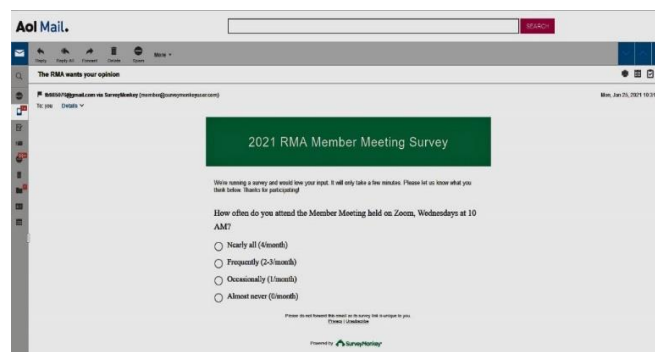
Aol Mail.

SEARCH

Reply Reply All Forward Delete Spam More

The RMA wants your opinion

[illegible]@gmail.com via SurveyMonkey (member@surveymonkeyuser.com)

Mon, Jun 21, 2021 10:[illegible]

To: you Details

2021 RMA Member Meeting Survey

We're running a survey and would love your input. It will only take a few minutes. Please let us know what you think below. Thanks for participating!

How often do you attend the Member Meeting held on Zoom, Wednesdays at 10 AM?

Nearly all (4/month)

Frequently (2-3/month)

Occasionally (1/month)

Almost never (0/month)

Please do not forward this email as its survey link is unique to you.
Privacy | Unsubscribe

Powered by SurveyMonkey